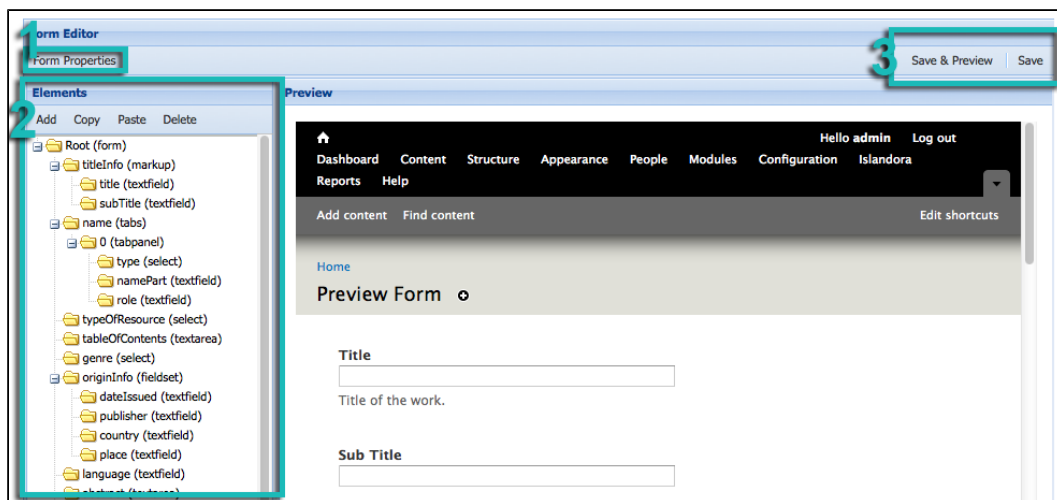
1
orm Editor
Form Properties
3
Save & Preview
Save
2
Elements
Add Copy Paste Delete
Root (form)
titleInfo (markup)
title (textfield)
subTitle (textfield)
name (tabs)
0 (tabpanel)
type (select)
namePart (textfield)
role (textfield)
typeOfResource (select)
tableOfContents (textarea)
genre (select)
originInfo (fieldset)
dateIssued (textfield)
publisher (textfield)
country (textfield)
place (textfield)
language (textfield)
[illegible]

Preview
Hello admin Log out
Dashboard Content Structure Appearance People Modules Configuration Islandora
Reports Help
Add content Find content
Edit shortcuts
Home
Preview Form
Title
Title of the work.
Sub Title